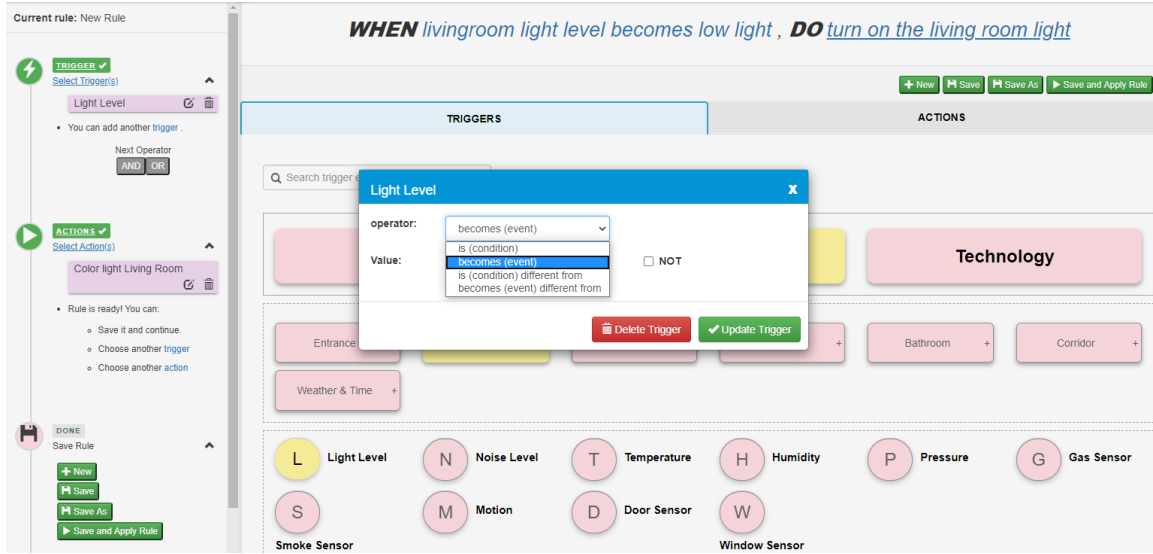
Current rule: New Rule

TRIGGER
Select Trigger(s)
Light Level
• You can add another trigger .
Next Operator
AND OR

ACTIONS
Select Action(s)
Color light Living Room
• Rule is ready! You can:
◦ Save it and continue.
◦ Choose another trigger
◦ Choose another action

DONE
Save Rule
New
Save
Save As
Save and Apply Rule

WHEN livingroom light level becomes low light , DO turn on the living room light

New Save Save As Save and Apply Rule

TRIGGERS
ACTIONS

Search trigger e

Light Level
x
operator:
becomes (event)
is (condition)
becomes (event)
is (condition) different from
becomes (event) different from
Value:
NOT
Delete Trigger
Update Trigger

Technology

Entrance
Bathroom +
Corridor +
Weather & Time +

L Light Level
N Noise Level
T Temperature
H Humidity
P Pressure
G Gas Sensor
S Smoke Sensor
M Motion
D Door Sensor
W Window Sensor